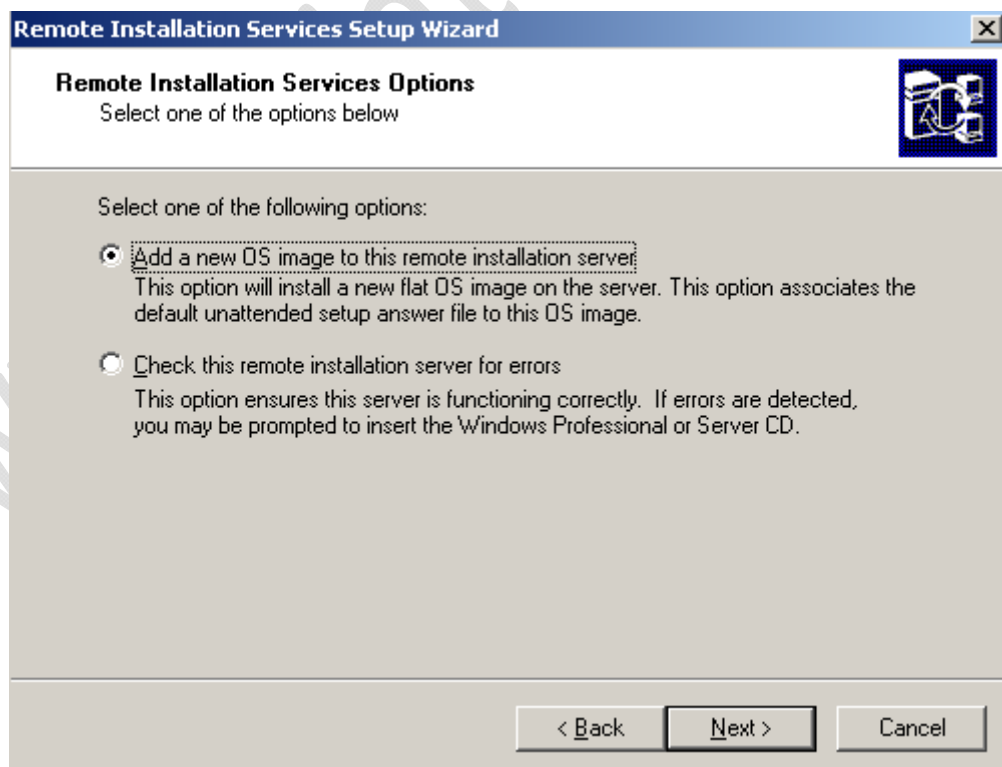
Remote Installation Services Setup Wizard

Remote Installation Services Options
Select one of the options below

Select one of the following options:

Add a new OS image to this remote installation server
This option will install a new flat OS image on the server. This option associates the default unattended setup answer file to this OS image.

Check this remote installation server for errors
This option ensures this server is functioning correctly. If errors are detected, you may be prompted to insert the Windows Professional or Server CD.

< Back   Next >   Cancel